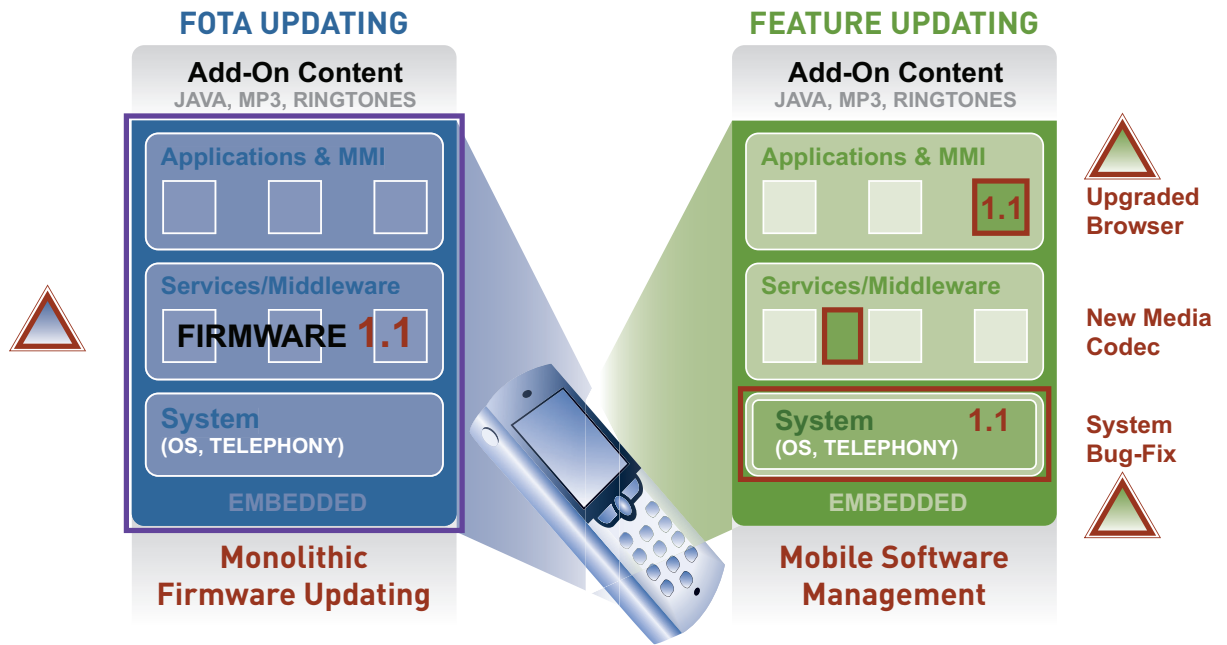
FOTA UPDATING

Add-On Content
JAVA, MP3, RINGTONES

Applications & MMI

Services/Middleware
FIRMWARE 1.1

System
(OS, TELEPHONY)

EMBEDDED

Monolithic Firmware Updating

FEATURE UPDATING

Add-On Content
JAVA, MP3, RINGTONES

Applications & MMI
1.1

Services/Middleware

System 1.1
(OS, TELEPHONY)

EMBEDDED

Mobile Software Management

Upgraded Browser

New Media Codec

System Bug-Fix